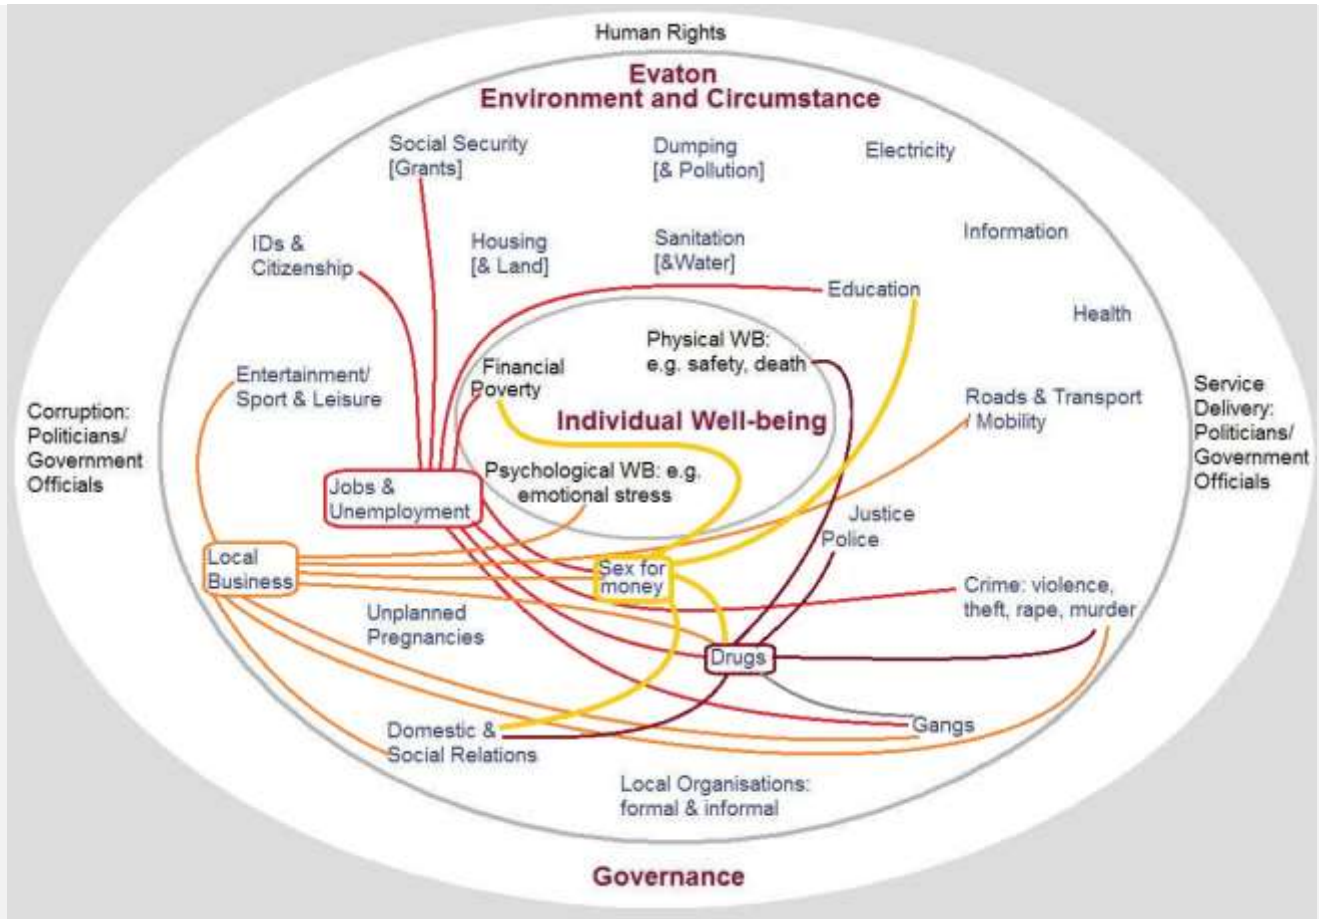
Human Rights

Evaton
Environment and Circumstance

Social Security [Grants]

Dumping [& Pollution]

Electricity

IDs & Citizenship

Housing [& Land]

Sanitation [&Water]

Information

Education

Health

Physical WB: e.g. safety, death

Financial Poverty

Entertainment/ Sport & Leisure

Individual Well-being

Roads & Transport / Mobility

Corruption: Politicians/ Government Officials

Service Delivery: Politicians/ Government Officials

Psychological WB: e.g. emotional stress

Jobs & Unemployment

Justice

Police

Local Business

Sex for money

Crime: violence, theft, rape, murder

Unplanned Pregnancies

Drugs

Gangs

Domestic & Social Relations

Local Organisations: formal & informal

Governance